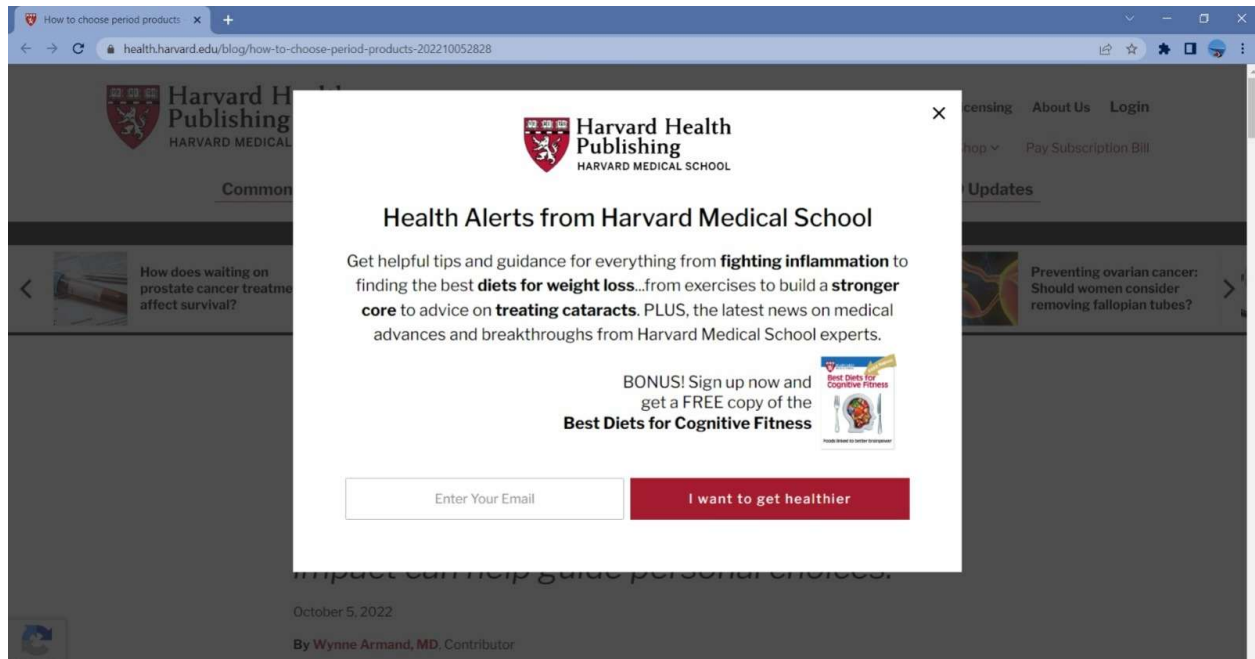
How to choose period products ×

health.harvard.edu/blog/how-to-choose-period-products-202210052828

Harvard H
Publishing
HARVARD MEDICAL

censing About Us Login

hop ∨ Pay Subscription Bill

Common

Updates

How does waiting on prostate cancer treatme affect survival?

Preventing ovarian cancer: Should women consider removing fallopian tubes?

×

Harvard Health
Publishing
HARVARD MEDICAL SCHOOL

Health Alerts from Harvard Medical School

Get helpful tips and guidance for everything from **fighting inflammation** to finding the best **diets for weight loss**...from exercises to build a **stronger core** to advice on **treating cataracts**. PLUS, the latest news on medical advances and breakthroughs from Harvard Medical School experts.

BONUS! Sign up now and get a FREE copy of the **Best Diets for Cognitive Fitness**

Best Diets for Cognitive Fitness

Enter Your Email

I want to get healthier

impact can help guide personal choices.

October 5, 2022

By Wynne Armand, MD, Contributor